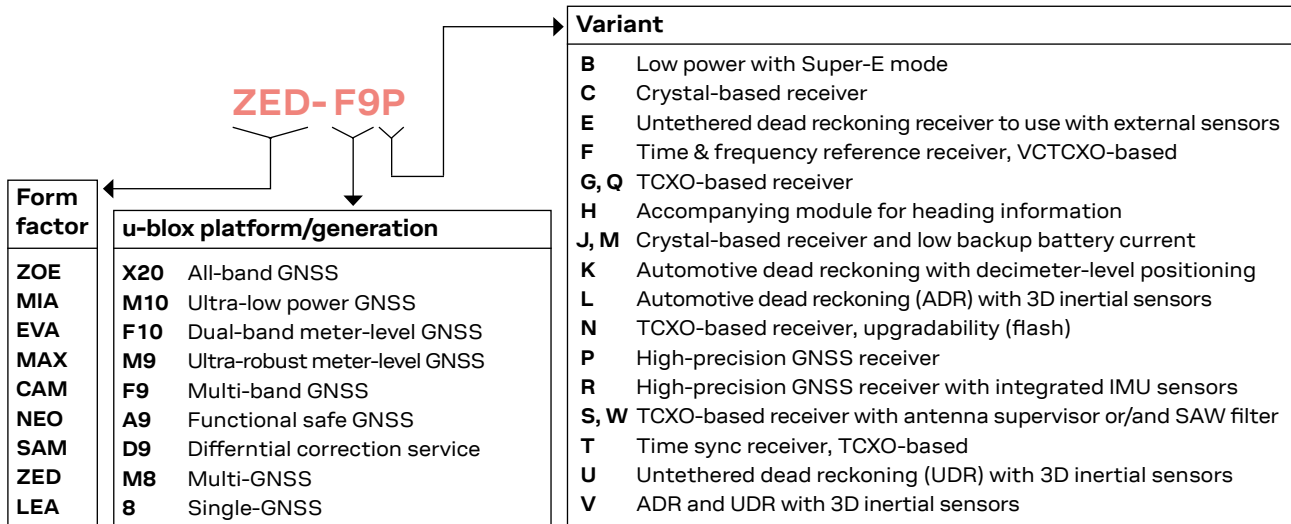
ZED- F9P

Form factor

ZOE
MIA
EVA
MAX
CAM
NEO
SAM
ZED
LEA

u-blox platform/generation

**X20** All-band GNSS
**M10** Ultra-low power GNSS
**F10** Dual-band meter-level GNSS
**M9** Ultra-robust meter-level GNSS
**F9** Multi-band GNSS
**A9** Functional safe GNSS
**D9** Differntial correction service
**M8** Multi-GNSS
**8** Single-GNSS

Variant

**B** Low power with Super-E mode
**C** Crystal-based receiver
**E** Untethered dead reckoning receiver to use with external sensors
**F** Time & frequency reference receiver, VCTCXO-based
**G, Q** TCXO-based receiver
**H** Accompanying module for heading information
**J, M** Crystal-based receiver and low backup battery current
**K** Automotive dead reckoning with decimeter-level positioning
**L** Automotive dead reckoning (ADR) with 3D inertial sensors
**N** TCXO-based receiver, upgradability (flash)
**P** High-precision GNSS receiver
**R** High-precision GNSS receiver with integrated IMU sensors
**S, W** TCXO-based receiver with antenna supervisor or/and SAW filter
**T** Time sync receiver, TCXO-based
**U** Untethered dead reckoning (UDR) with 3D inertial sensors
**V** ADR and UDR with 3D inertial sensors